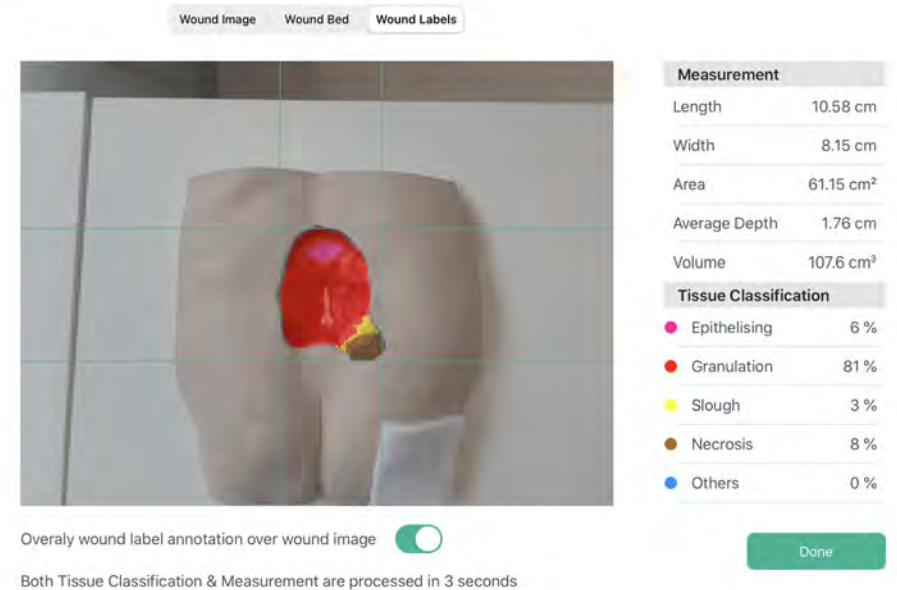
Wound Image Wound Bed Wound Labels

| Measurement | |
|---|---|
| Length | 10.58 cm |
| Width | 8.15 cm |
| Area | 61.15 cm² |
| Average Depth | 1.76 cm |
| Volume | 107.6 cm³ |

| Tissue Classification | |
|---|---|
| Epithelising | 6 % |
| Granulation | 81 % |
| Slough | 3 % |
| Necrosis | 8 % |
| Others | 0 % |

Overaly wound label annotation over wound image

Done

Both Tissue Classification & Measurement are processed in 3 seconds